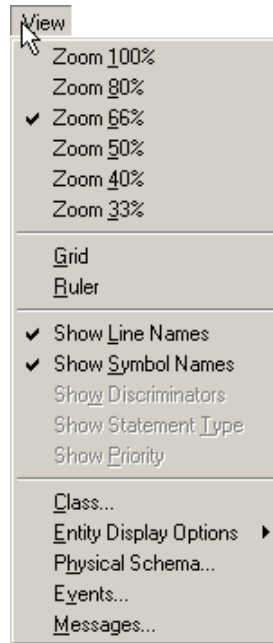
View

Zoom 100%
Zoom 80%
Zoom 66%
Zoom 50%
Zoom 40%
Zoom 33%

Grid
Ruler

Show Line Names
Show Symbol Names
Show Discriminators
Show Statement Type
Show Priority

Class...
Entity Display Options
Physical Schema...
Events...
Messages...